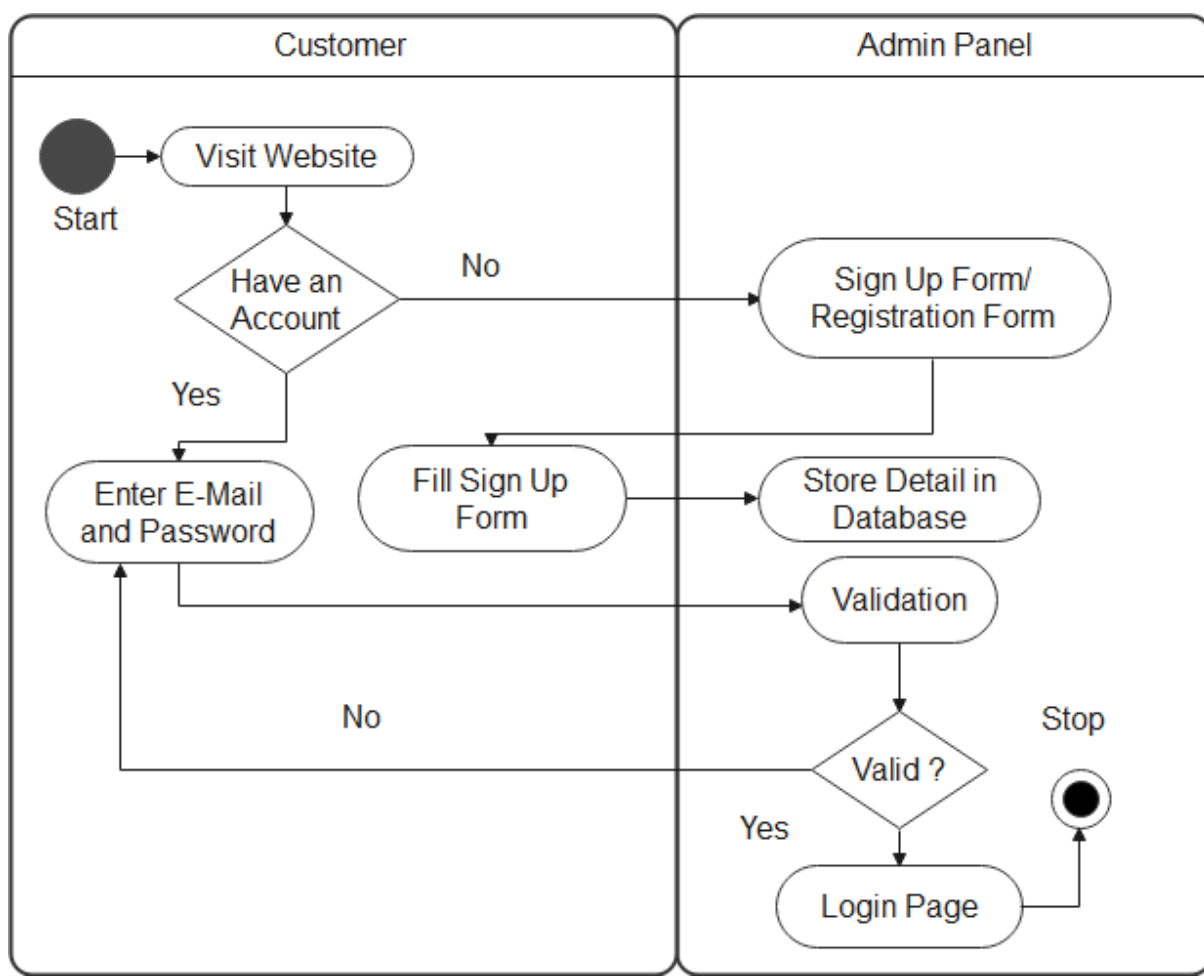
Customer

Admin Panel

Start

Visit Website

Have an Account

No

Sign Up Form/ Registration Form

Yes

Enter E-Mail and Password

Fill Sign Up Form

Store Detail in Database

Validation

No

Stop

Valid ?

Yes

Login Page